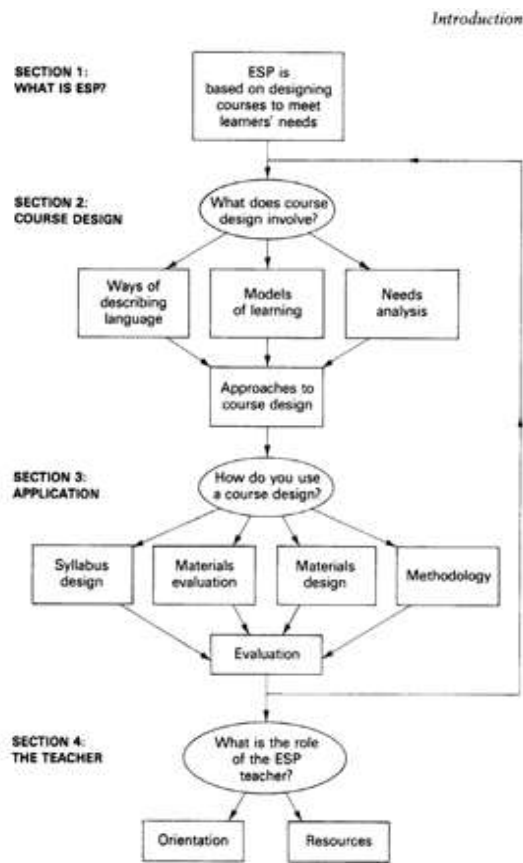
Introduction

SECTION 1: WHAT IS ESP?

ESP is based on designing courses to meet learners' needs

SECTION 2: COURSE DESIGN

What does course design involve?

Ways of describing language

Models of learning

Needs analysis

Approaches to course design

SECTION 3: APPLICATION

How do you use a course design?

Syllabus design

Materials evaluation

Materials design

Methodology

Evaluation

SECTION 4: THE TEACHER

What is the role of the ESP teacher?

Orientation

Resources